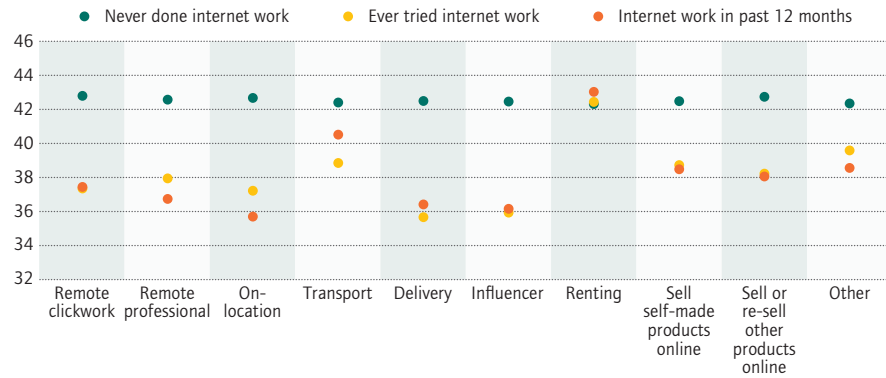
Never done internet work Ever tried internet work Internet work in past 12 months

46
44
42
40
38
36
34
32

Remote clickwork
Remote professional
On-location
Transport
Delivery
Influencer
Renting
Sell self-made products online
Sell or re-sell other products online
Other